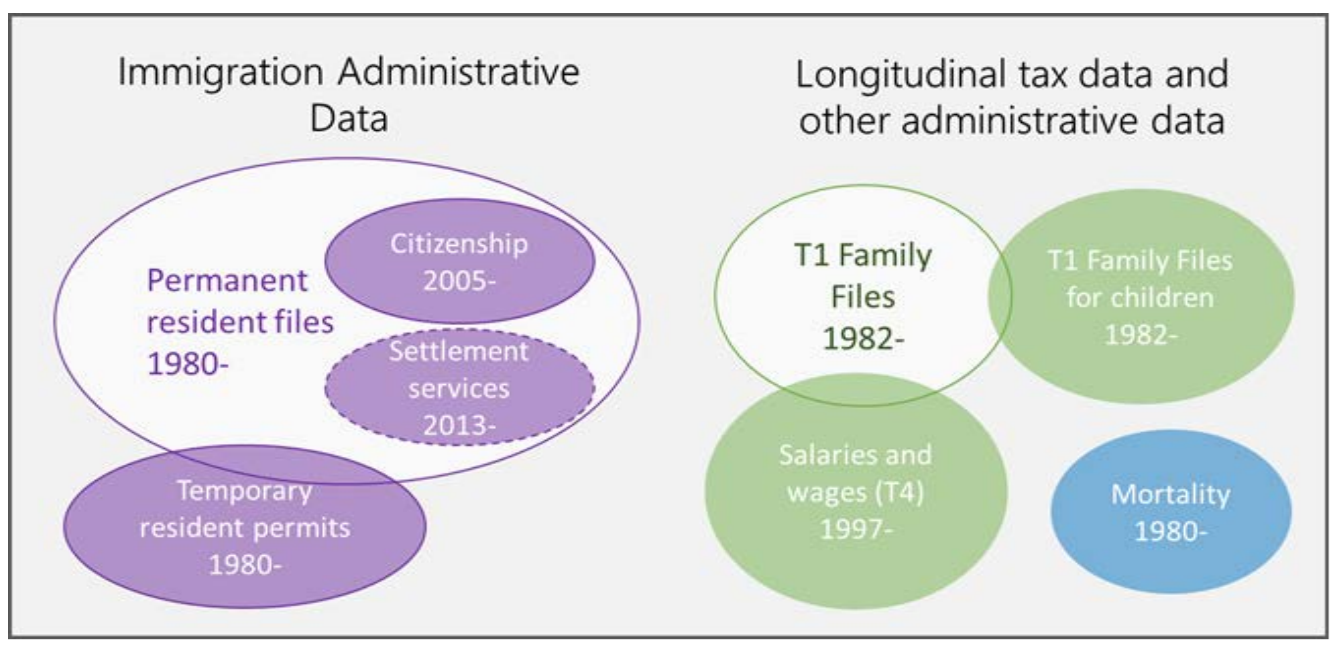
Immigration Administrative Data

Permanent resident files 1980-

Citizenship 2005-

Settlement services 2013-

Temporary resident permits 1980-

Longitudinal tax data and other administrative data

T1 Family Files 1982-

T1 Family Files for children 1982-

Salaries and wages (T4) 1997-

Mortality 1980-